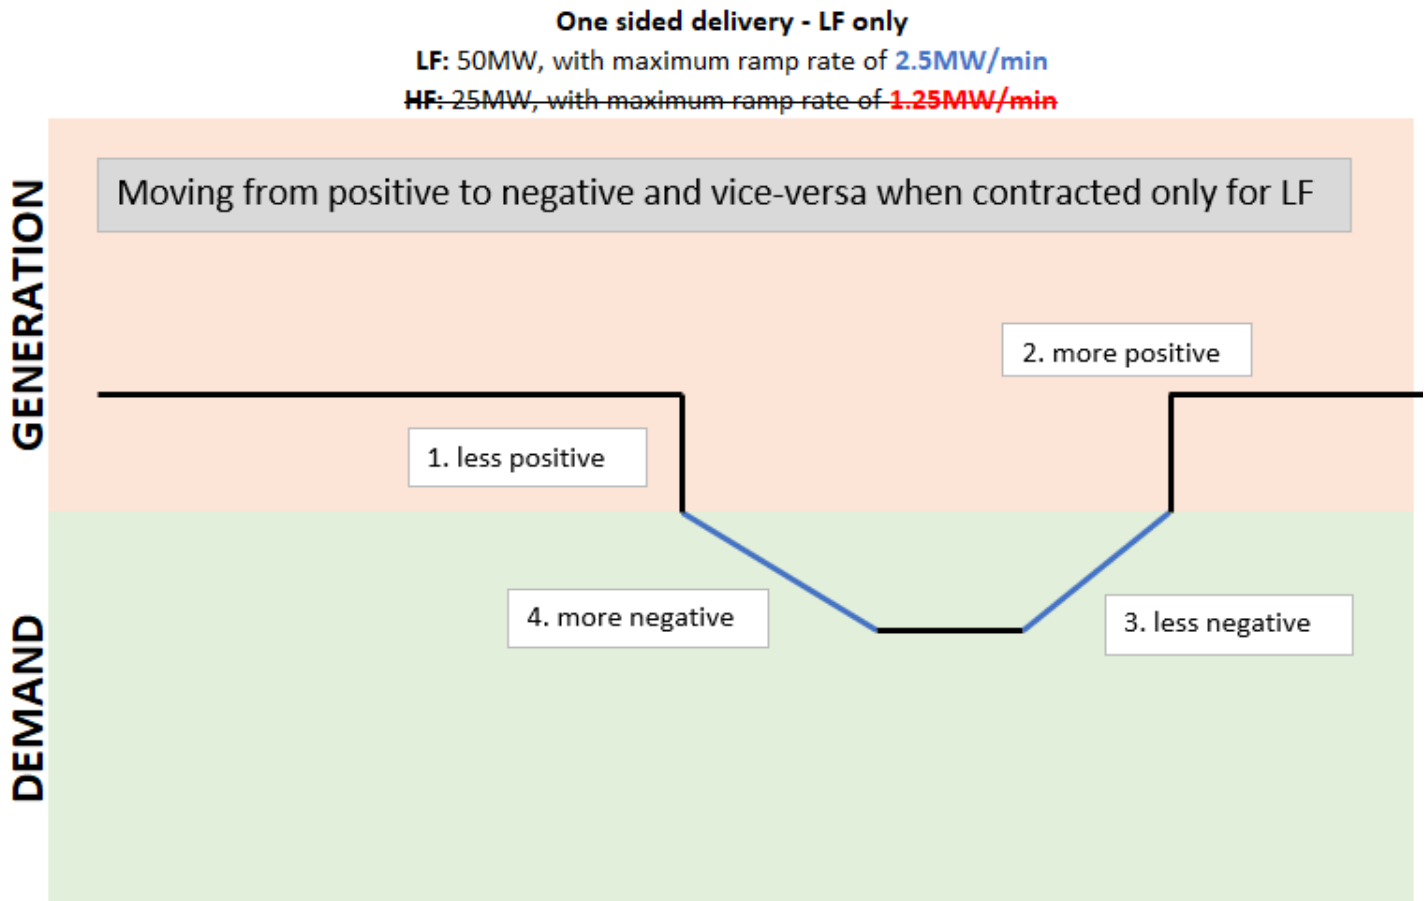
One sided delivery - LF only

LF: 50MW, with maximum ramp rate of 2.5MW/min

~~HF: 25MW, with maximum ramp rate of 1.25MW/min~~

GENERATION

DEMAND

Moving from positive to negative and vice-versa when contracted only for LF

2. more positive

1. less positive

4. more negative

3. less negative